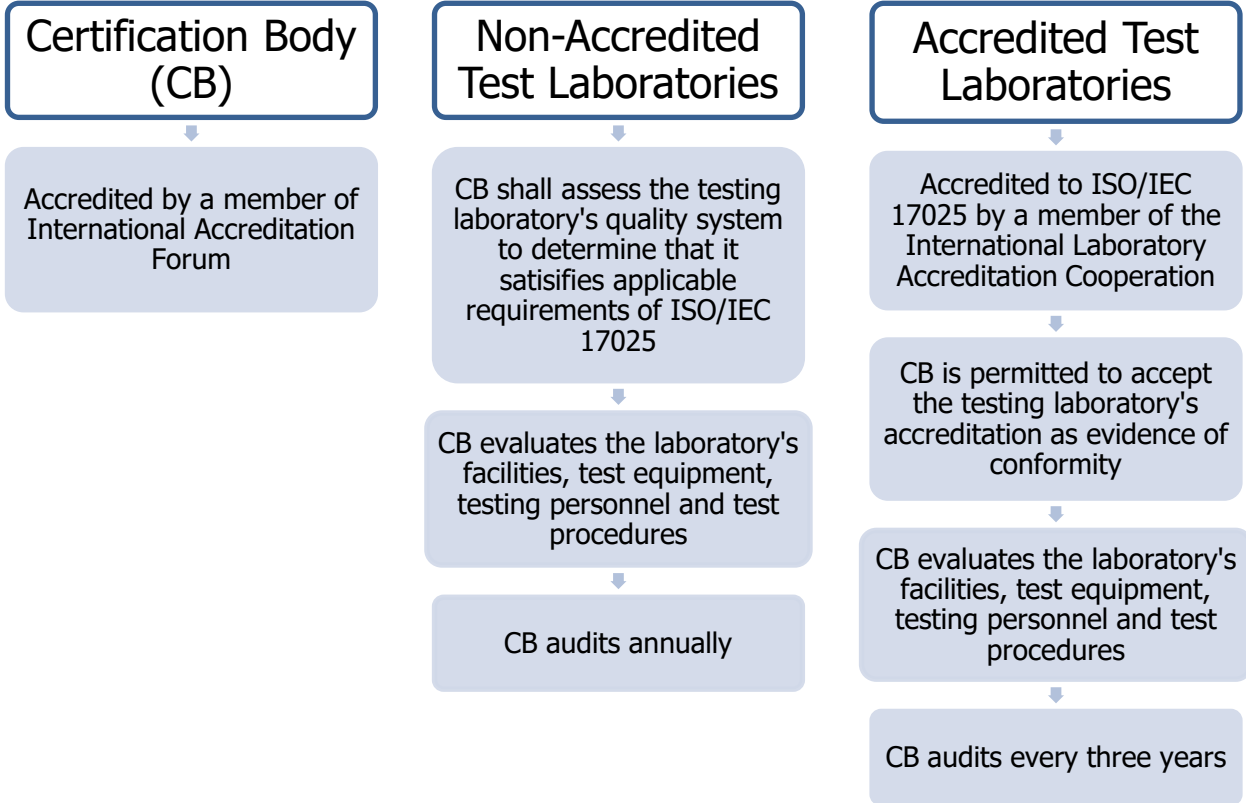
Certification Body (CB)

Accredited by a member of International Accreditation Forum

Non-Accredited Test Laboratories

CB shall assess the testing laboratory's quality system to determine that it satisifies applicable requirements of ISO/IEC 17025

CB evaluates the laboratory's facilities, test equipment, testing personnel and test procedures

CB audits annually

Accredited Test Laboratories

Accredited to ISO/IEC 17025 by a member of the International Laboratory Accreditation Cooperation

CB is permitted to accept the testing laboratory's accreditation as evidence of conformity

CB evaluates the laboratory's facilities, test equipment, testing personnel and test procedures

CB audits every three years